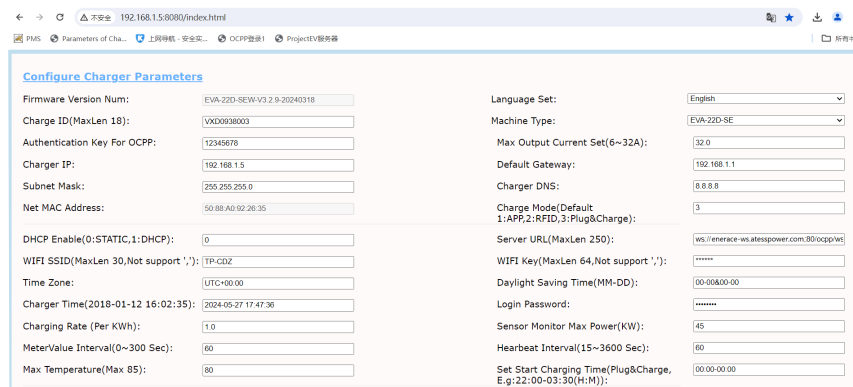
不安全 192.168.1.5:8080/index.html

PMS Parameters of Cha... 上网导航 - 安全实... OCPP登录1 ProjectEV服务器 所有书

Configure Charger Parameters

Firmware Version Num: EVA-22D-SEW-V3.2.9-20240318

Charge ID(MaxLen 18): VXD0938003

Authentication Key For OCPP: 12345678

Charger IP: 192.168.1.5

Subnet Mask: 255.255.255.0

Net MAC Address: 50:88:A0:92:26:35

DHCP Enable(0:STATIC,1:DHCP): 0

WIFI SSID(MaxLen 30,Not support ','): TP-CDZ

Time Zone: UTC+00:00

Charger Time(2018-01-12 16:02:35): 2024-05-27 17:47:36

Charging Rate (Per KWh): 1.0

MeterValue Interval(0~300 Sec): 60

Max Temperature(Max 85): 80

Language Set: English

Machine Type: EVA-22D-SE

Max Output Current Set(6~32A): 32.0

Default Gateway: 192.168.1.1

Charger DNS: 8.8.8.8

Charge Mode(Default 1:APP,2:RFID,3:Plug&Charge): 3

Server URL(MaxLen 250): ws://enerace-ws.atesspower.com:80/ocpp/ws

WIFI Key(MaxLen 64,Not support ','): ••••••

Daylight Saving Time(MM-DD): 00-00&00-00

Login Password: ••••••••

Sensor Monitor Max Power(KW): 45

Hearbeat Interval(15~3600 Sec): 60

Set Start Charging Time(Plug&Charge, E.g:22:00-03:30(H:M)): 00:00-00:00